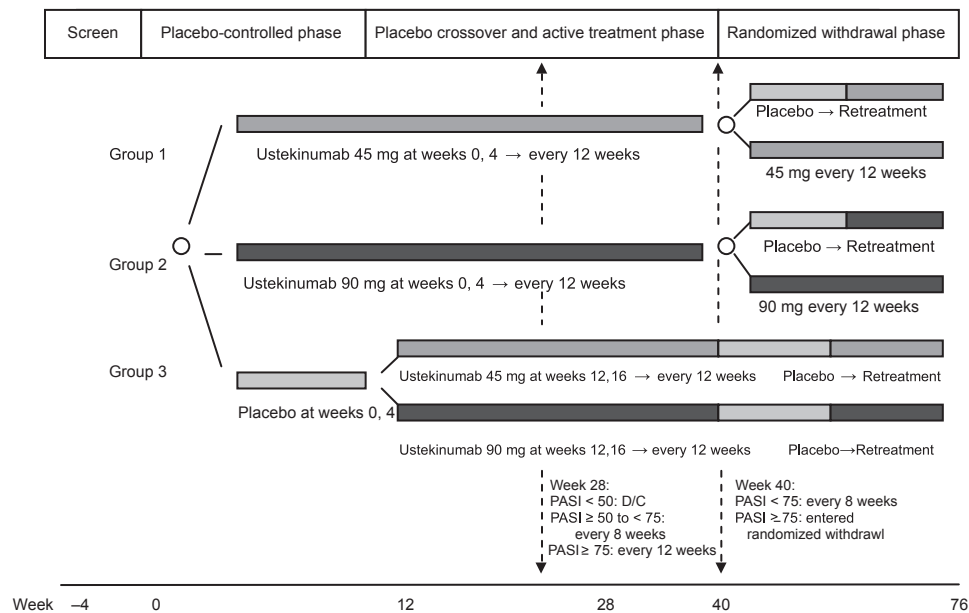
| Screen | Placebo-controlled phase | Placebo crossover and active treatment phase | Randomized withdrawal phase |
|---|---|---|---|

Placebo → Retreatment

Group 1

Ustekinumab 45 mg at weeks 0, 4 → every 12 weeks

45 mg every 12 weeks

Group 2

Placebo → Retreatment

Ustekinumab 90 mg at weeks 0, 4 → every 12 weeks

90 mg every 12 weeks

Group 3

Ustekinumab 45 mg at weeks 12,16 → every 12 weeks

Placebo → Retreatment

Placebo at weeks 0, 4

Ustekinumab 90 mg at weeks 12,16 → every 12 weeks

Placebo→Retreatment

Week 28:
PASI < 50: D/C
PASI ≥ 50 to < 75: every 8 weeks
PASI ≥ 75: every 12 weeks

Week 40:
PASI < 75: every 8 weeks
PASI ≥ 75: entered randomized withdrawl

Week –4 0 12 28 40 76